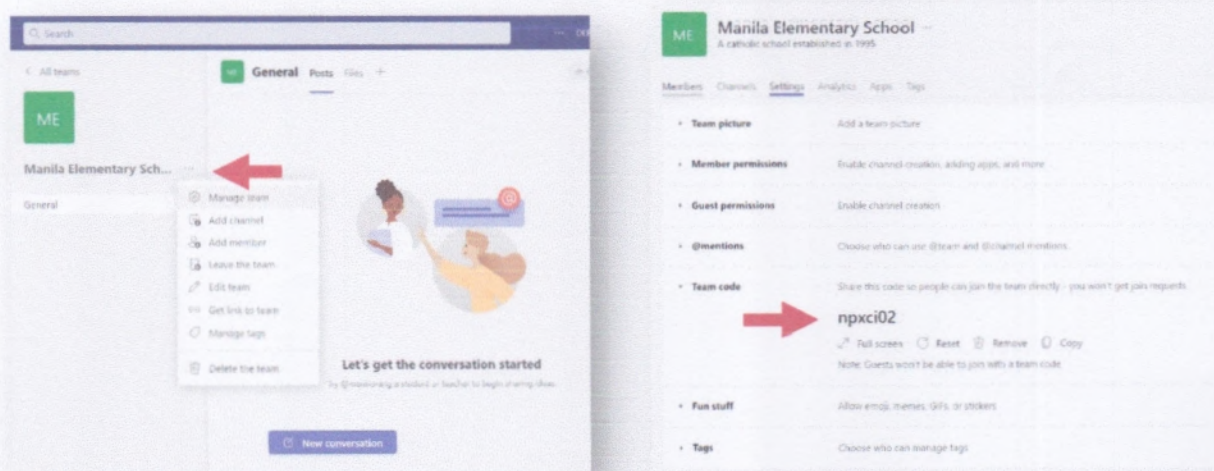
Search

< All teams

ME

Manila Elementary Sch... ···

General

Manage team
Add channel
Add member
Leave the team
Edit team
Get link to team
Manage tags
Delete the team

ME General Posts Files +

Let's get the conversation started

Try @mentioning a student or teacher to begin sharing ideas

New conversation

ME Manila Elementary School ···
A catholic school established in 1995

Members Channels Settings Analytics Apps Tags

Team picture — Add a team picture

Member permissions — Enable channel creation, adding apps, and more

Guest permissions — Enable channel creation

@mentions — Choose who can use @team and @channel mentions

Team code — Share this code so people can join the team directly - you won't get join requests

npxci02

Full screen Reset Remove Copy

Note: Guests won't be able to join with a team code

Fun stuff — Allow emoji, memes, GIFs, or stickers

Tags — Choose who can manage tags